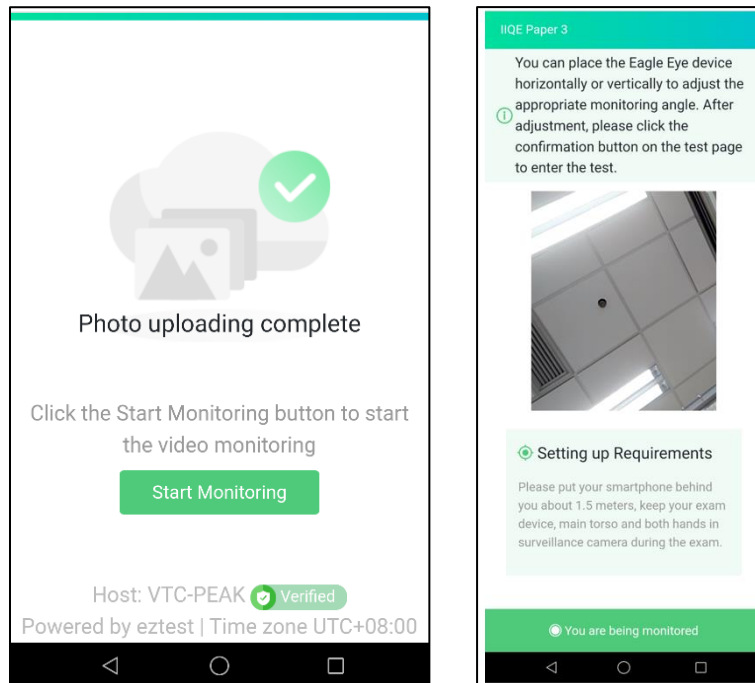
Photo uploading complete

Click the Start Monitoring button to start the video monitoring

Start Monitoring

Host: VTC-PEAK Verified

Powered by eztest | Time zone UTC+08:00

IIQE Paper 3

You can place the Eagle Eye device horizontally or vertically to adjust the appropriate monitoring angle. After adjustment, please click the confirmation button on the test page to enter the test.

Setting up Requirements

Please put your smartphone behind you about 1.5 meters, keep your exam device, main torso and both hands in surveillance camera during the exam.

You are being monitored